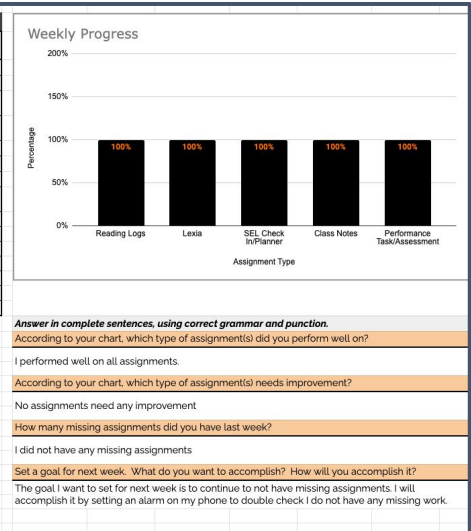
Weekly Progress

200%

150%

100%

50%

0%

Percentage

100%

100%

100%

100%

100%

Reading Logs

Lexia

SEL Check In/Planner

Class Notes

Performance Task/Assessment

Assignment Type

Answer in complete sentences, using correct grammar and punction.

According to your chart, which type of assignment(s) did you perform well on?

I performed well on all assignments.

According to your chart, which type of assignment(s) needs improvement?

No assignments need any improvement

How many missing assignments did you have last week?

I did not have any missing assignments

Set a goal for next week. What do you want to accomplish? How will you accomplish it?

The goal I want to set for next week is to continue to not have missing assignments. I will accomplish it by setting an alarm on my phone to double check I do not have any missing work.